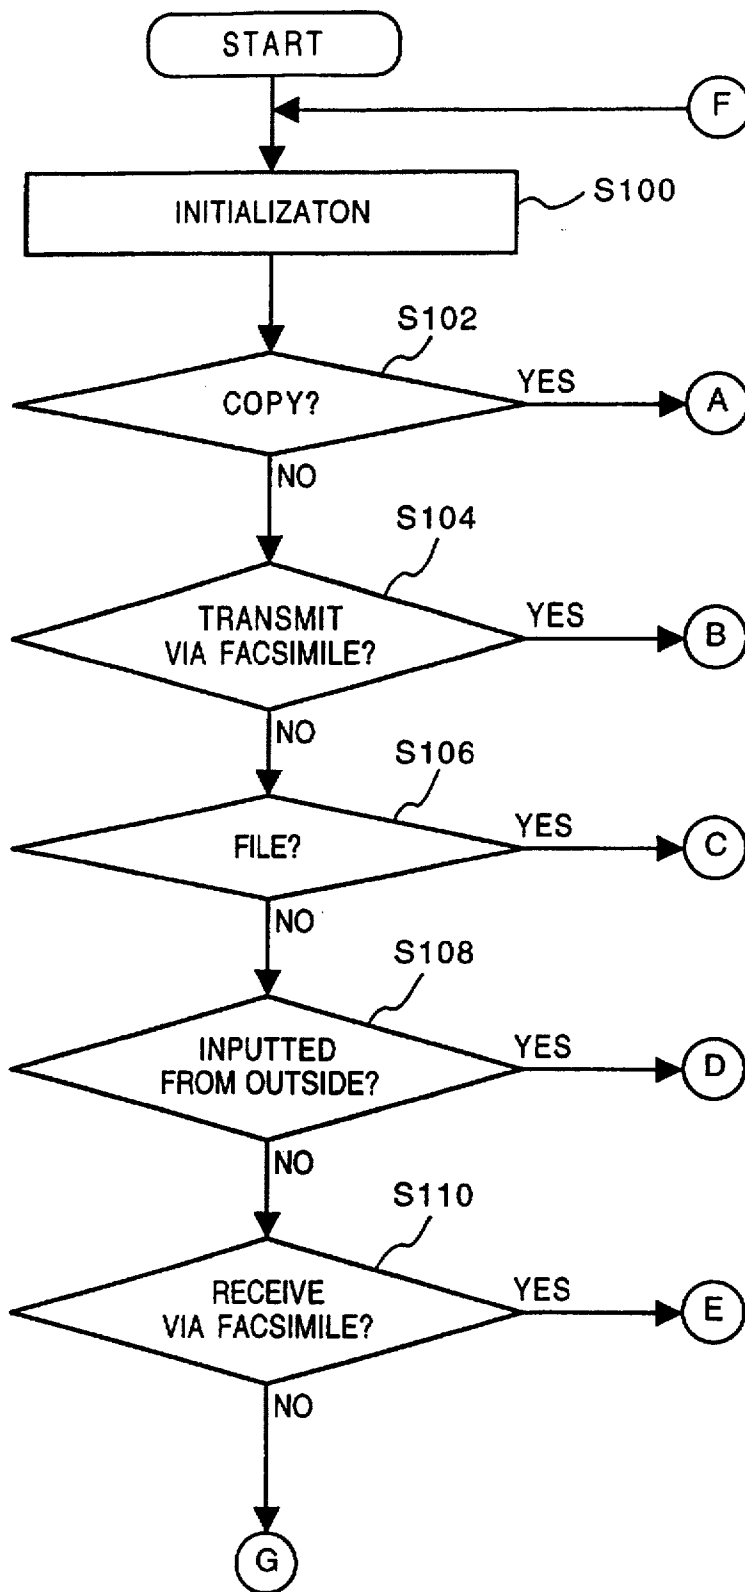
START

F

INITIALIZATON

S100

S102

COPY?

YES

A

NO

S104

TRANSMIT VIA FACSIMILE?

YES

B

NO

S106

FILE?

YES

C

NO

S108

INPUTTED FROM OUTSIDE?

YES

D

NO

S110

RECEIVE VIA FACSIMILE?

YES

E

NO

G